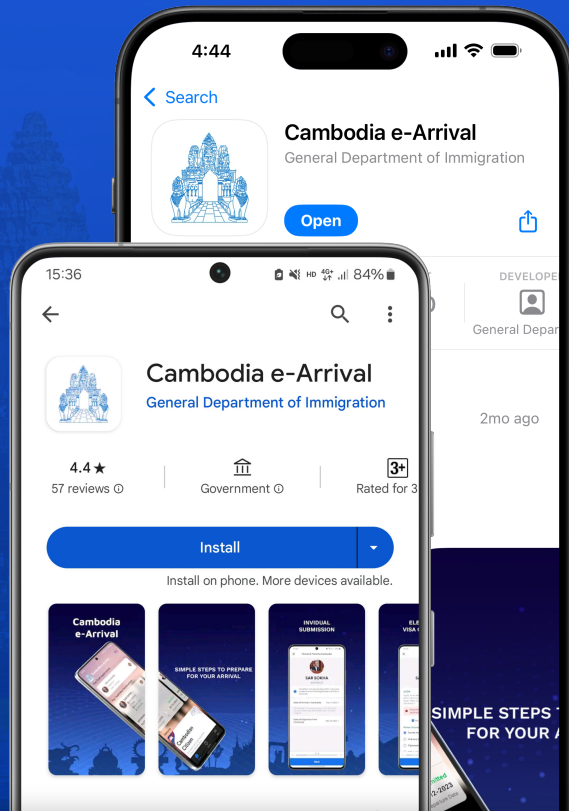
4:44

Search

Cambodia e-Arrival

General Department of Immigration

Open

DEVELOPE

General Depar

2mo ago

SIMPLE STEPS T FOR YOUR A

15:36

HD 4G+ 84%

Cambodia e-Arrival

General Department of Immigration

4.4 ★

57 reviews ⓘ

Government ⓘ

3+

Rated for 3

Install

Install on phone. More devices available.

Cambodia e-Arrival

SIMPLE STEPS TO PREPARE FOR YOUR ARRIVAL

INVIDUAL SUBMISSION

SAM SOKHA

ELE VISA